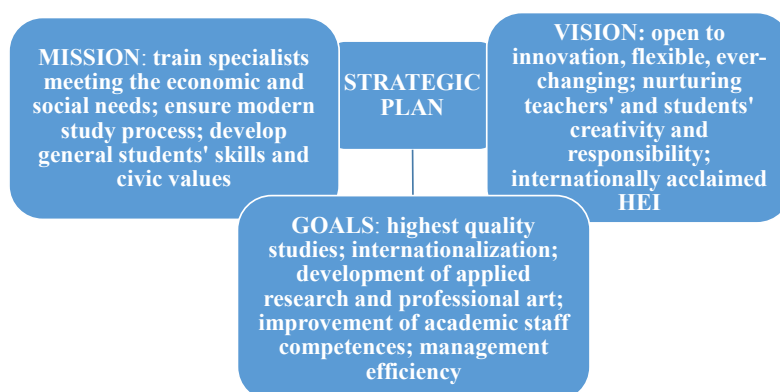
MISSION: train specialists meeting the economic and social needs; ensure modern study process; develop general students' skills and civic values

STRATEGIC PLAN

VISION: open to innovation, flexible, ever-changing; nurturing teachers' and students' creativity and responsibility; internationally acclaimed HEI

GOALS: highest quality studies; internationalization; development of applied research and professional art; improvement of academic staff competences; management efficiency